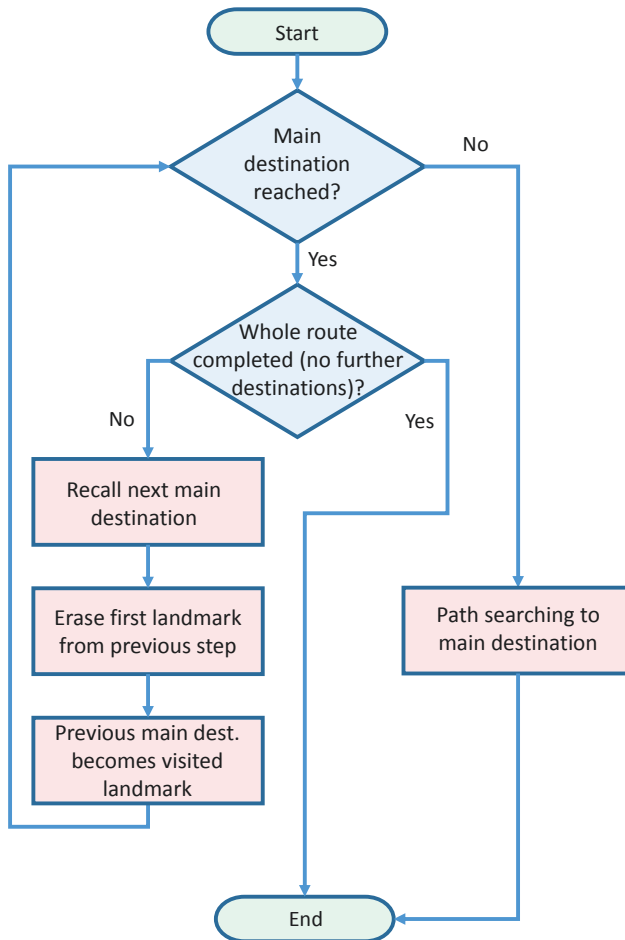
Start

Main destination reached?

No

Yes

Whole route completed (no further destinations)?

No

Yes

Recall next main destination

Erase first landmark from previous step

Previous main dest. becomes visited landmark

Path searching to main destination

End